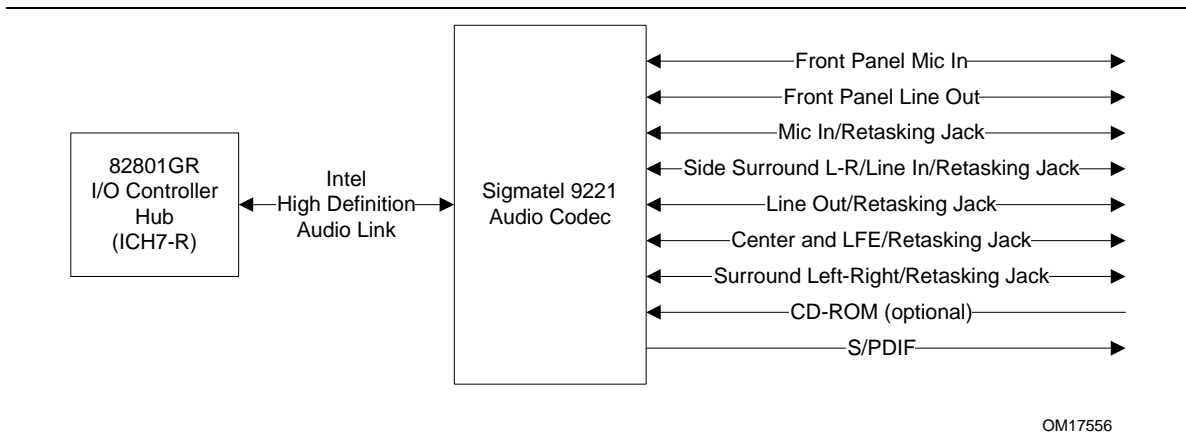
82801GR
I/O Controller
Hub
(ICH7-R)

Intel
High Definition
Audio Link

Sigmatel 9221
Audio Codec

Front Panel Mic In

Front Panel Line Out

Mic In/Retasking Jack

Side Surround L-R/Line In/Retasking Jack

Line Out/Retasking Jack

Center and LFE/Retasking Jack

Surround Left-Right/Retasking Jack

CD-ROM (optional)

S/PDIF

OM17556